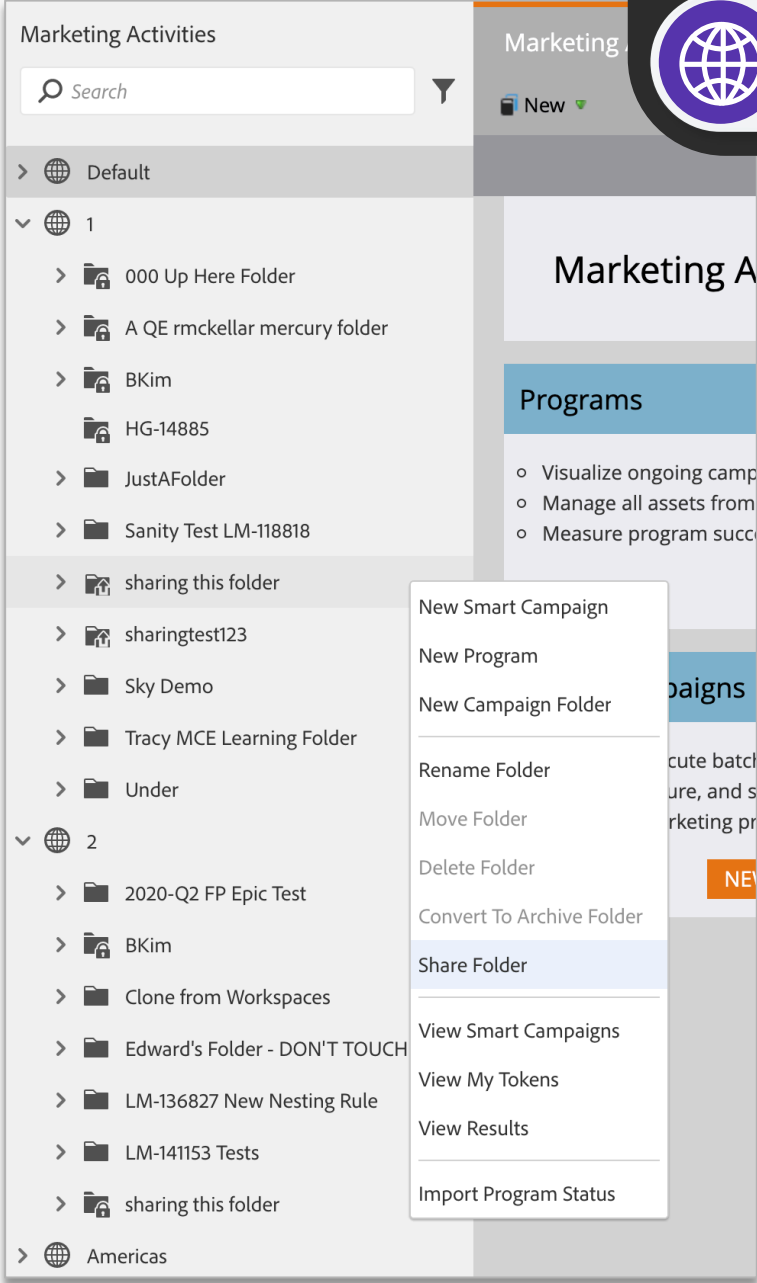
Marketing Activities

Search

Default

1

000 Up Here Folder

A QE rmckellar mercury folder

BKim

HG-14885

JustAFolder

Sanity Test LM-118818

sharing this folder

sharingtest123

Sky Demo

Tracy MCE Learning Folder

Under

2

2020-Q2 FP Epic Test

BKim

Clone from Workspaces

Edward's Folder - DON'T TOUCH

LM-136827 New Nesting Rule

LM-141153 Tests

sharing this folder

Americas

Marketing A

New

Marketing A

Programs

Visualize ongoing camp
Manage all assets from
Measure program succ

paigns

cute batch
ure, and s
rketing p

NE

New Smart Campaign
New Program
New Campaign Folder
Rename Folder
Move Folder
Delete Folder
Convert To Archive Folder
Share Folder
View Smart Campaigns
View My Tokens
View Results
Import Program Status